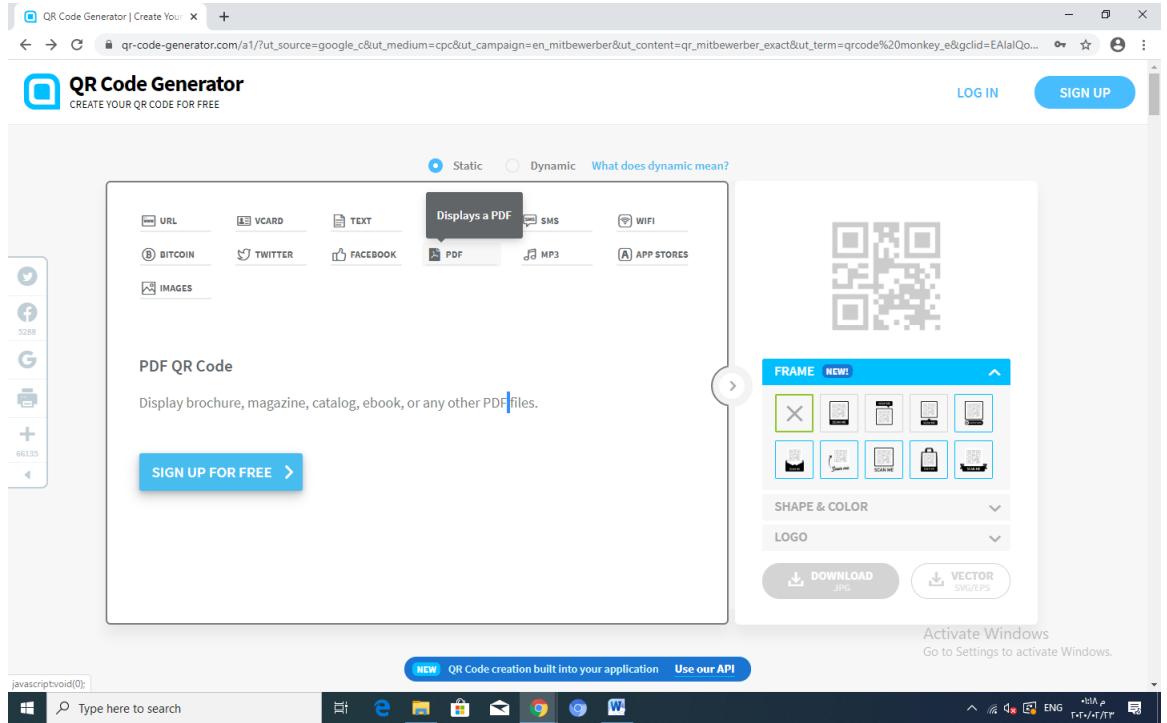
QR Code Generator | Create Your ×

qr-code-generator.com/a1/?ut_source=google_c&ut_medium=cpc&ut_campaign=en_mitbewerber&ut_content=qr_mitbewerber_exact&ut_term=qrcode%20monkey_e&gclid=EAIaIQo...

QR Code Generator
CREATE YOUR QR CODE FOR FREE

LOG IN
SIGN UP

Static Dynamic What does dynamic mean?

URL
VCARD
TEXT
Displays a PDF
SMS
WIFI
BITCOIN
TWITTER
FACEBOOK
PDF
MP3
APP STORES
IMAGES

5288
66135

PDF QR Code

Display brochure, magazine, catalog, ebook, or any other PDF files.

SIGN UP FOR FREE

FRAME NEW!

SCAN ME

SHAPE & COLOR
LOGO

DOWNLOAD
JPG
VECTOR
SVG/EPS

Activate Windows
Go to Settings to activate Windows.

NEW QR Code creation built into your application Use our API

javascript:void(0);

Type here to search

ENG
٥:١٨ م
٢٠٢٠/٠٢/٢٣